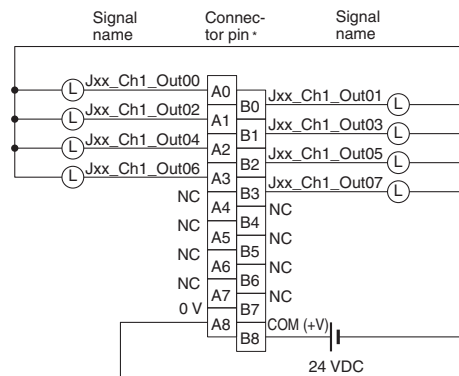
Signal name

Connector pin *

Signal name

L Jxx_Ch1_Out00
A0
B0
Jxx_Ch1_Out01 L

L Jxx_Ch1_Out02
A1
B1
Jxx_Ch1_Out03 L

L Jxx_Ch1_Out04
A2
B2
Jxx_Ch1_Out05 L

L Jxx_Ch1_Out06
A3
B3
Jxx_Ch1_Out07 L

NC
A4
B4
NC

NC
A5
B5
NC

NC
A6
B6
NC

NC
A7
B7
NC

0 V
A8
B8
COM (+V)

24 VDC